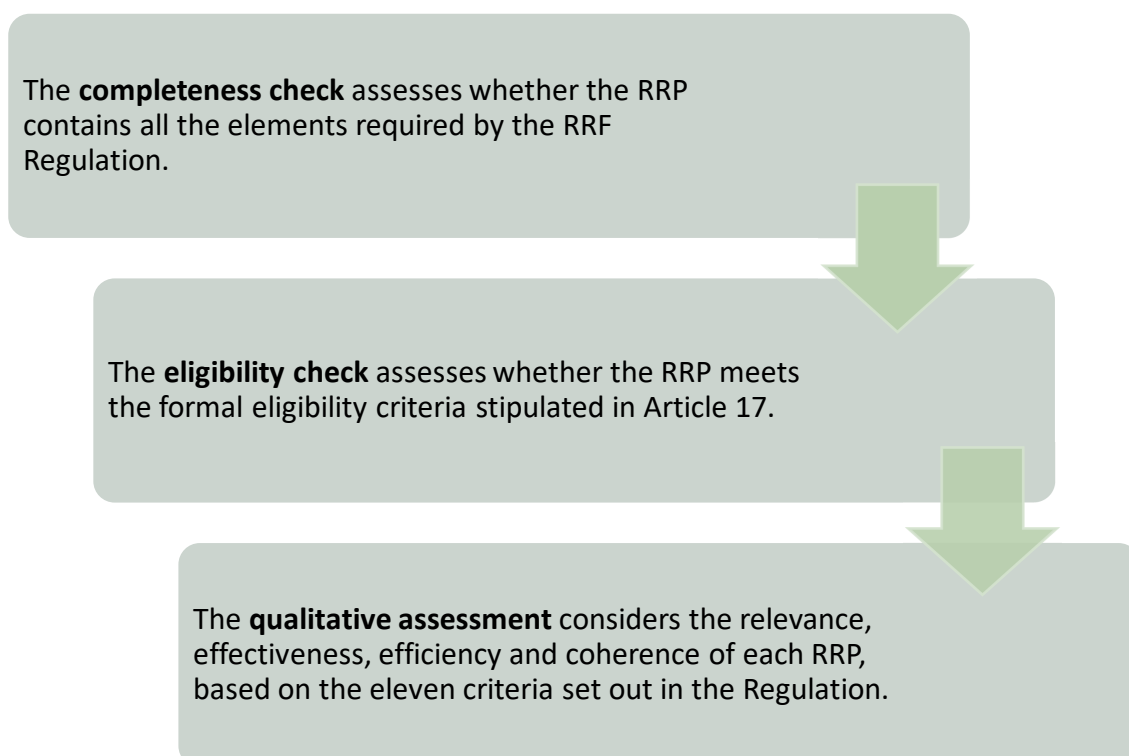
The completeness check assesses whether the RRP contains all the elements required by the RRF Regulation.

The eligibility check assesses whether the RRP meets the formal eligibility criteria stipulated in Article 17.

The qualitative assessment considers the relevance, effectiveness, efficiency and coherence of each RRP, based on the eleven criteria set out in the Regulation.